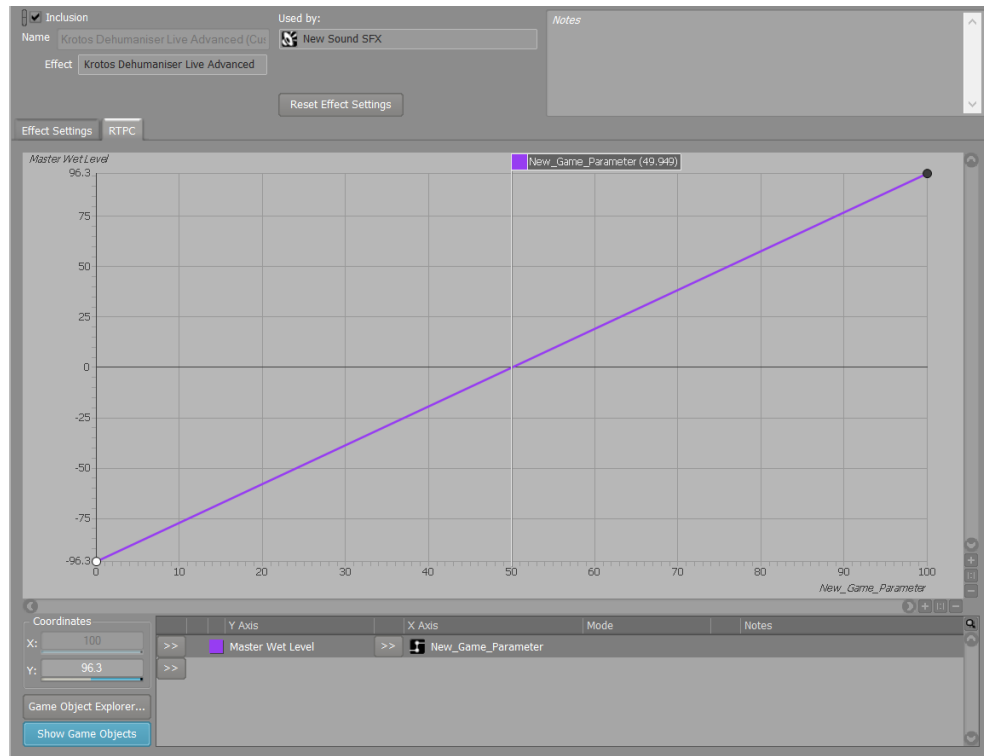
Inclusion

Name Krotos Dehumaniser Live Advanced (Cus

Effect Krotos Dehumaniser Live Advanced

Used by:

New Sound SFX

Reset Effect Settings

Notes

Effect Settings RTPC

Master Wet Level

New_Game_Parameter (49.949)

96.3
75
50
25
0
-25
-50
-75
-96.3

0 10 20 30 40 50 60 70 80 90 100

New_Game_Parameter

Coordinates

X: 100

Y: 96.3

Game Object Explorer...

Show Game Objects

| | | Y Axis | | X Axis | Mode | Notes |
|---|---|---|---|---|---|---|
| >> | | Master Wet Level | >> | New_Game_Parameter | | |
| >> | | | | | | |